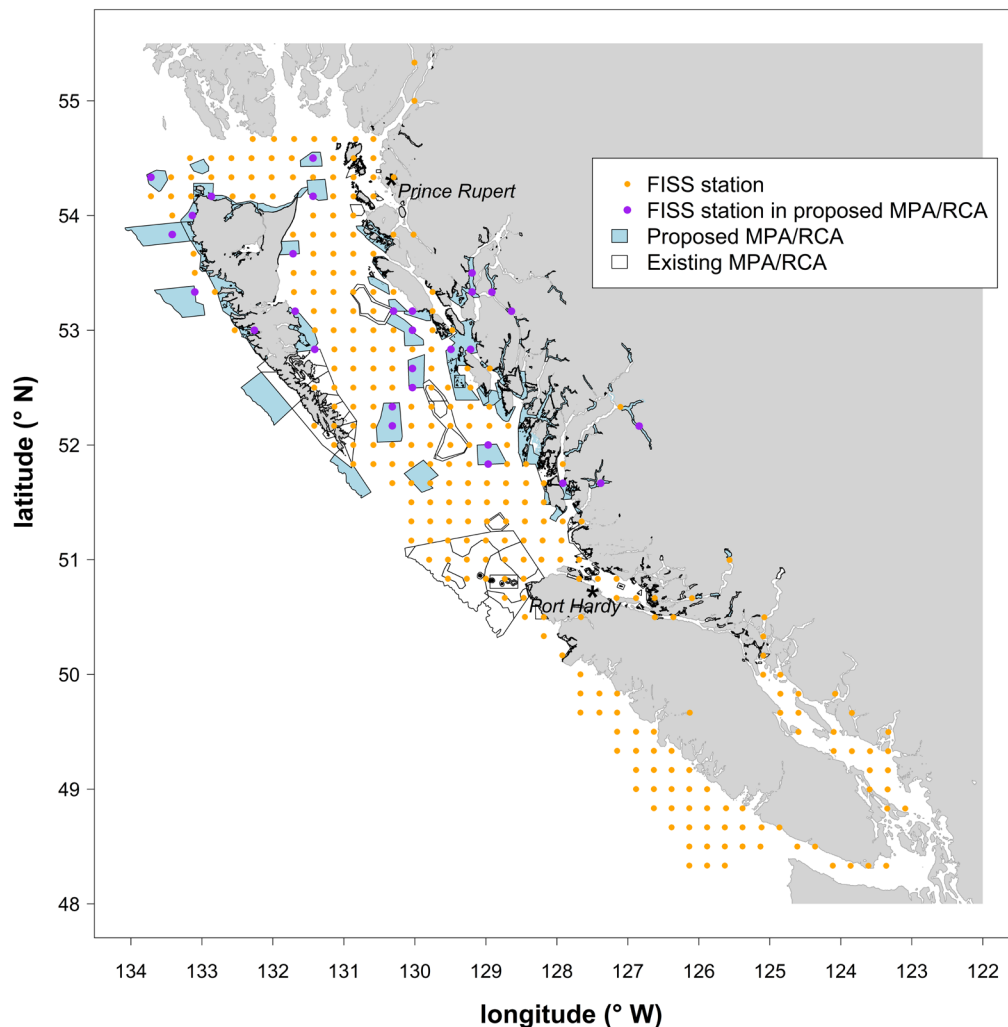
55
54
53
52
51
50
49
48

latitude (° N)

Prince Rupert

Port Hardy

FISS station
FISS station in proposed MPA/RCA
Proposed MPA/RCA
Existing MPA/RCA

134 133 132 131 130 129 128 127 126 125 124 123 122

longitude (° W)